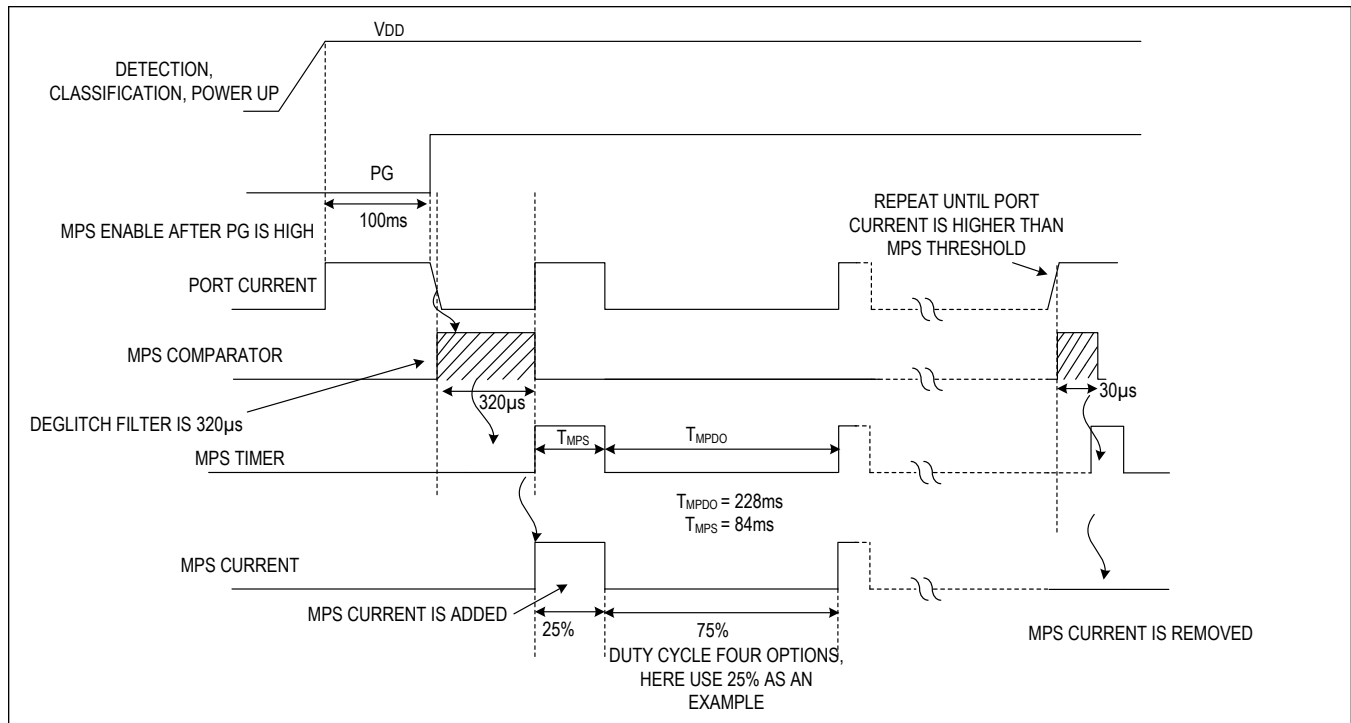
$V_{DD}$

DETECTION, CLASSIFICATION, POWER UP

PG

100ms

MPS ENABLE AFTER PG IS HIGH

REPEAT UNTIL PORT CURRENT IS HIGHER THAN MPS THRESHOLD

PORT CURRENT

MPS COMPARATOR

320µs

30µs

DEGLITCH FILTER IS 320µs

$T_{MPS}$

$T_{MPDO}$

MPS TIMER

$T_{MPDO}$ = 228ms
$T_{MPS}$ = 84ms

MPS CURRENT

MPS CURRENT IS ADDED

25%

75%

DUTY CYCLE FOUR OPTIONS, HERE USE 25% AS AN EXAMPLE

MPS CURRENT IS REMOVED